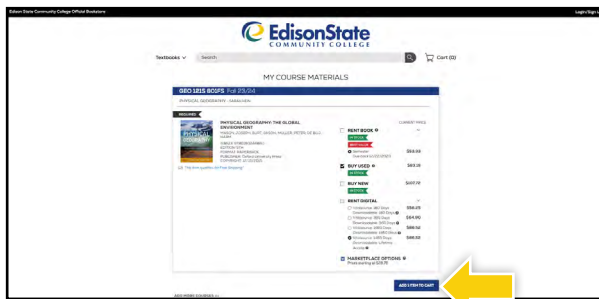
Edison State Community College Official Bookstore

Login/Sign Up

EdisonState COMMUNITY COLLEGE

Textbooks

Search

Cart (0)

MY COURSE MATERIALS

GEO 1215 801FS Fall 23/24

PHYSICAL GEOGRAPHY - HANAHAN

REQUIRED

PHYSICAL GEOGRAPHY: THE GLOBAL ENVIRONMENT

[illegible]

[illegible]

CURRENT PRICE

RENT BOOK

IN STOCK

BEST VALUE

Semester

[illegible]

BUY USED

IN STOCK

$83.15

BUY NEW

IN STOCK

$107.70

RENT DIGITAL

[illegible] $58.25

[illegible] $64.90

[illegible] $68.50

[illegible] $88.50

MARKETPLACE OPTIONS

Prices starting at $29.75

ADD 1 ITEM TO CART

ADD MORE COURSES